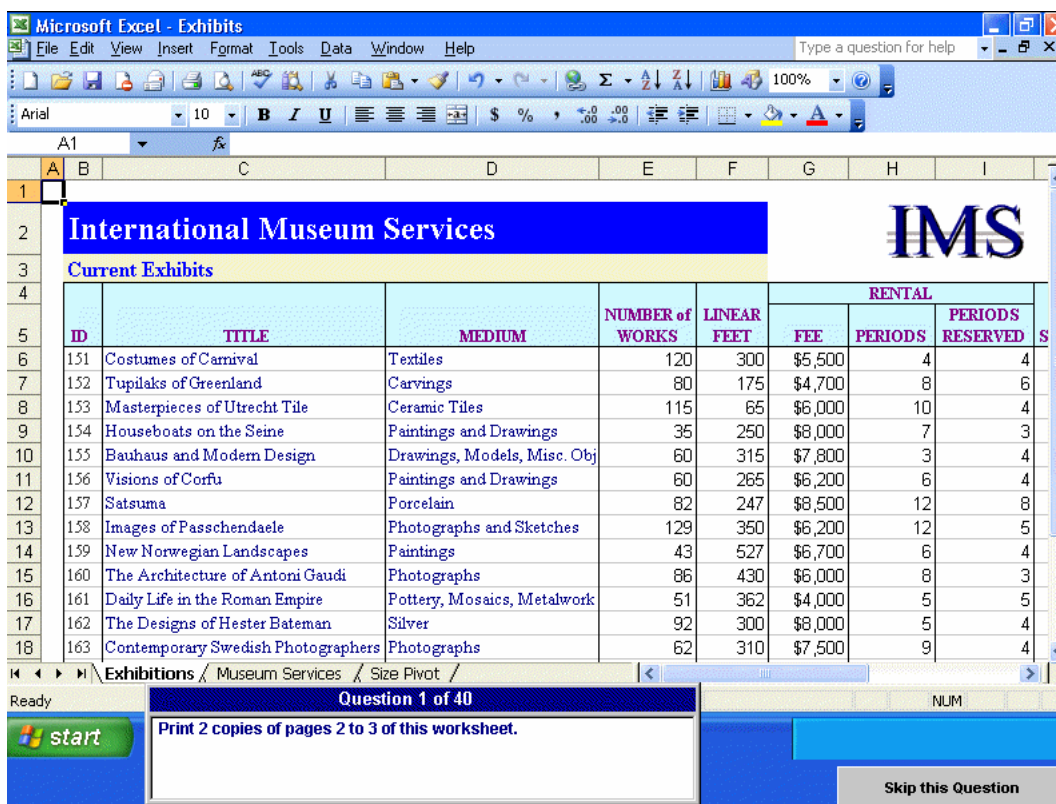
Microsoft Excel - Exhibits

File Edit View Insert Format Tools Data Window Help

Type a question for help

100%

Arial 10 B I U $ %

A1 $f_x$

| | A | B | C | D | E | F | G | H | I |
|---|---|---|---|---|---|---|---|---|---|
| 1 | | | | | | | | | |
| 2 | | International Museum Services | | | | | | IMS | |
| 3 | | Current Exhibits | | | | | | | |
| 4 | | | | | | | RENTAL | | |
| 5 | | ID | TITLE | MEDIUM | NUMBER of WORKS | LINEAR FEET | FEE | PERIODS | PERIODS RESERVED |
| 6 | | 151 | Costumes of Carnival | Textiles | 120 | 300 | $5,500 | 4 | 4 |
| 7 | | 152 | Tupilaks of Greenland | Carvings | 80 | 175 | $4,700 | 8 | 6 |
| 8 | | 153 | Masterpieces of Utrecht Tile | Ceramic Tiles | 115 | 65 | $6,000 | 10 | 4 |
| 9 | | 154 | Houseboats on the Seine | Paintings and Drawings | 35 | 250 | $8,000 | 7 | 3 |
| 10 | | 155 | Bauhaus and Modern Design | Drawings, Models, Misc. Obj | 60 | 315 | $7,800 | 3 | 4 |
| 11 | | 156 | Visions of Corfu | Paintings and Drawings | 60 | 265 | $6,200 | 6 | 4 |
| 12 | | 157 | Satsuma | Porcelain | 82 | 247 | $8,500 | 12 | 8 |
| 13 | | 158 | Images of Passchendaele | Photographs and Sketches | 129 | 350 | $6,200 | 12 | 5 |
| 14 | | 159 | New Norwegian Landscapes | Paintings | 43 | 527 | $6,700 | 6 | 4 |
| 15 | | 160 | The Architecture of Antoni Gaudi | Photographs | 86 | 430 | $6,000 | 8 | 3 |
| 16 | | 161 | Daily Life in the Roman Empire | Pottery, Mosaics, Metalwork | 51 | 362 | $4,000 | 5 | 5 |
| 17 | | 162 | The Designs of Hester Bateman | Silver | 92 | 300 | $8,000 | 5 | 4 |
| 18 | | 163 | Contemporary Swedish Photographers | Photographs | 62 | 310 | $7,500 | 9 | 4 |

Exhibitions / Museum Services / Size Pivot /

Ready

Question 1 of 40

NUM

start

Print 2 copies of pages 2 to 3 of this worksheet.

Skip this Question